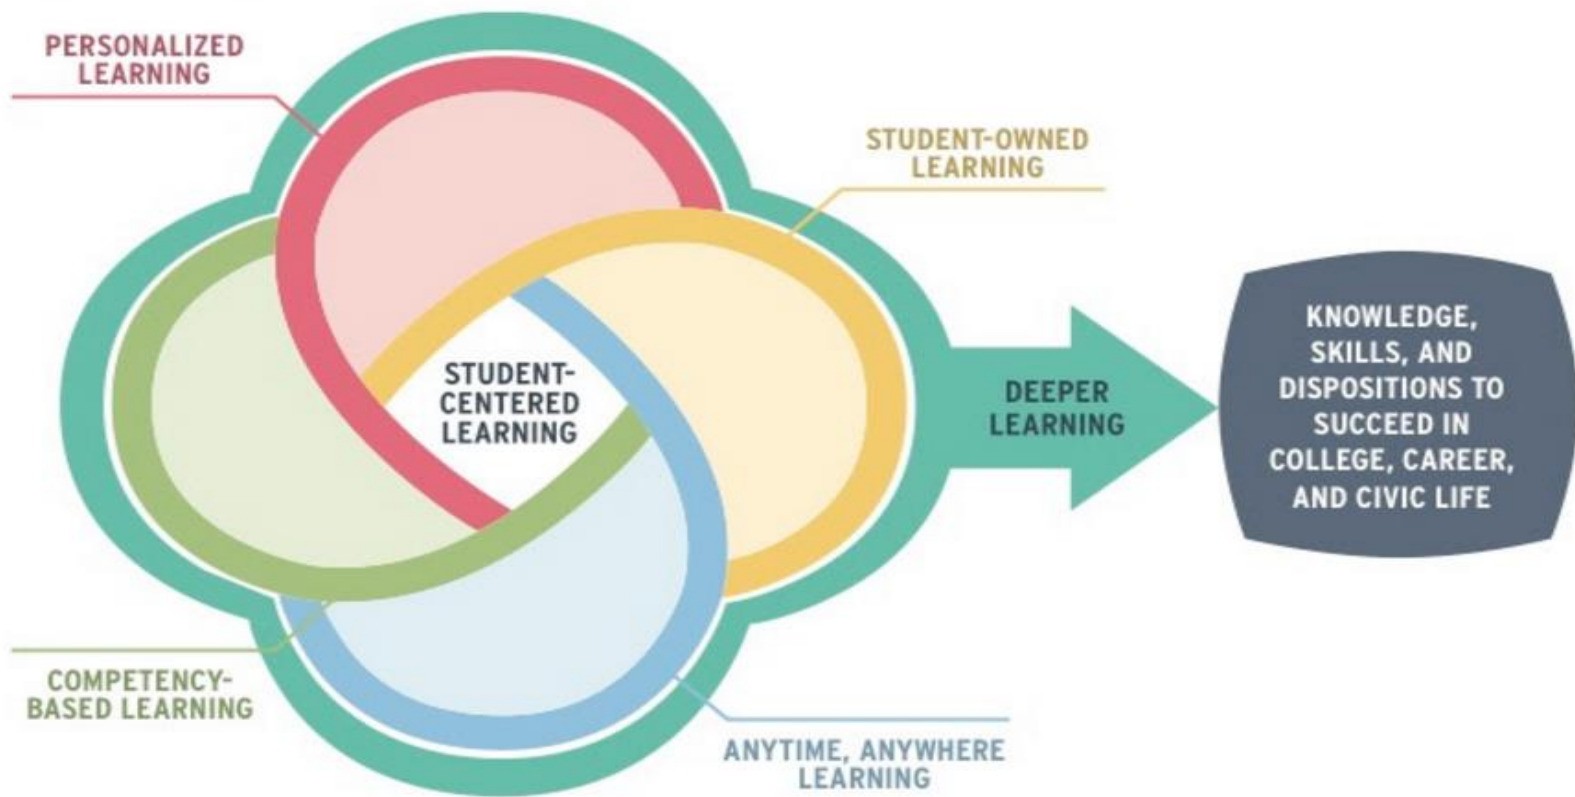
PERSONALIZED LEARNING

STUDENT-OWNED LEARNING

STUDENT-CENTERED LEARNING

DEEPER LEARNING

KNOWLEDGE, SKILLS, AND DISPOSITIONS TO SUCCEED IN COLLEGE, CAREER, AND CIVIC LIFE

COMPETENCY-BASED LEARNING

ANYTIME, ANYWHERE LEARNING